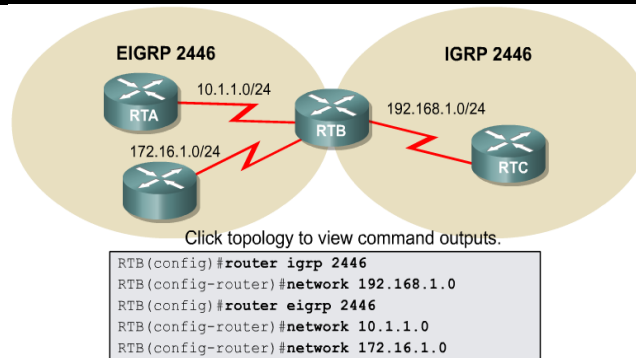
EIGRP 2446

IGRP 2446

10.1.1.0/24

RTA

RTB

192.168.1.0/24

172.16.1.0/24

RTC

Click topology to view command outputs.

RTB(config)#router igrp 2446
RTB(config-router)#network 192.168.1.0
RTB(config)#router eigrp 2446
RTB(config-router)#network 10.1.1.0
RTB(config-router)#network 172.16.1.0